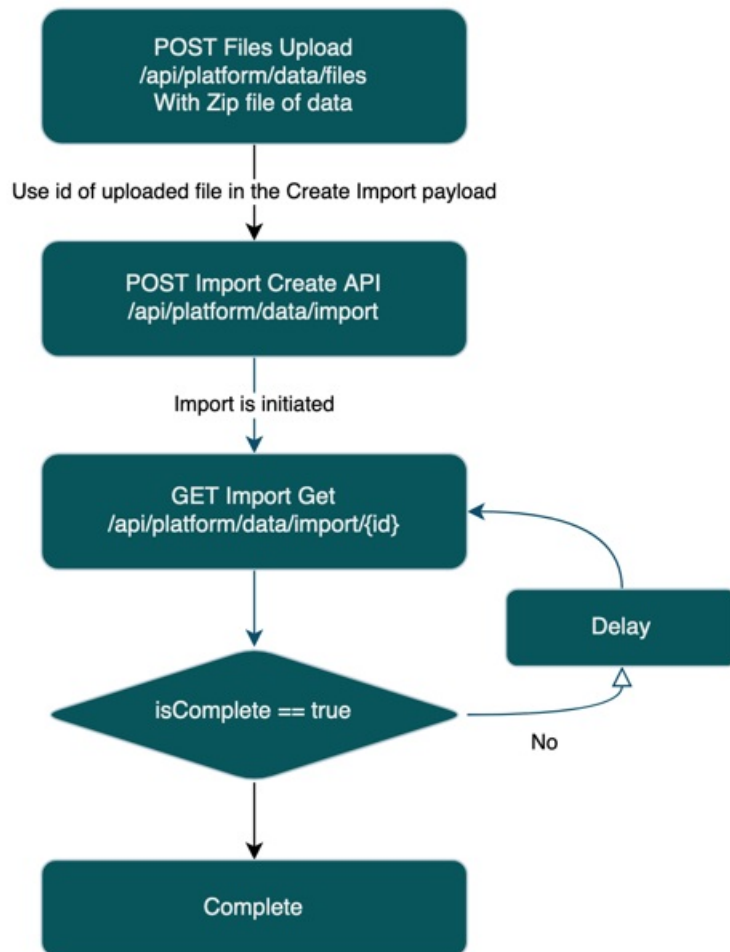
POST Files Upload
/api/platform/data/files
With Zip file of data

Use id of uploaded file in the Create Import payload

POST Import Create API
/api/platform/data/import

Import is initiated

GET Import Get
/api/platform/data/import/{id}

Delay

isComplete == true

No

Complete